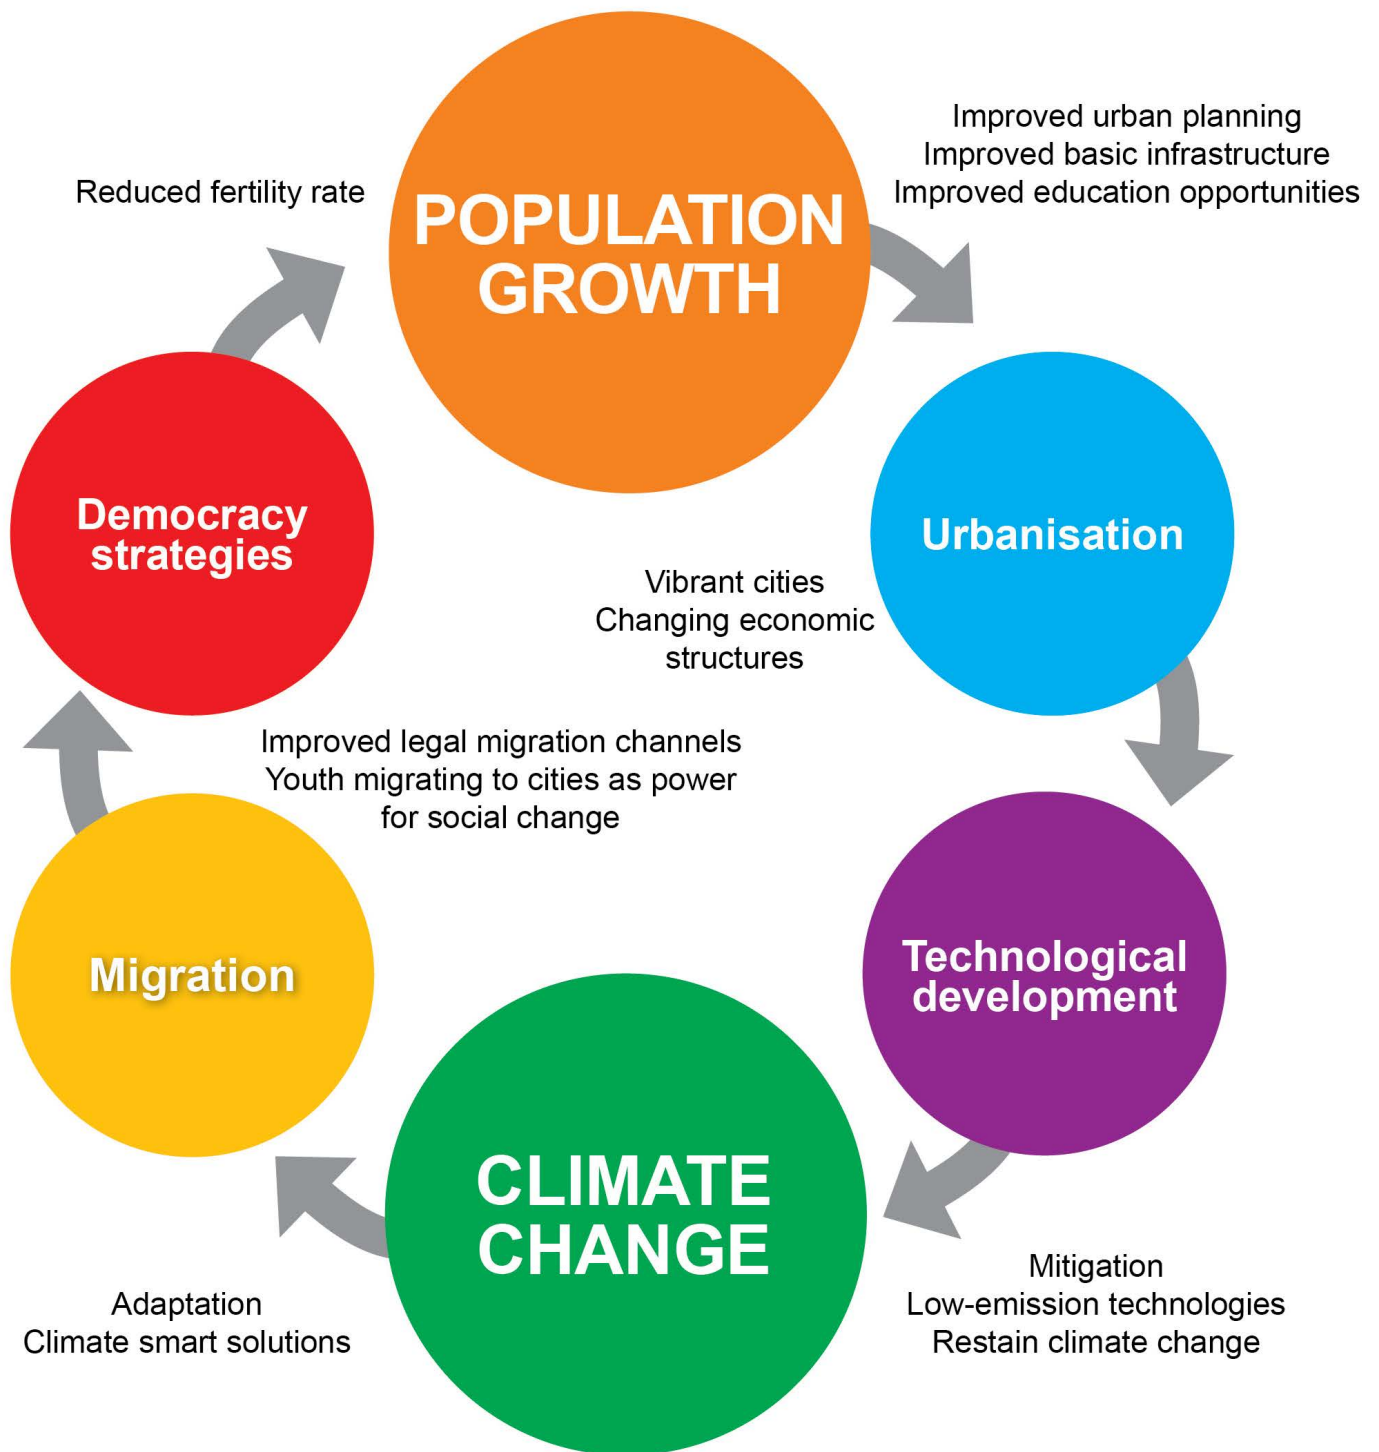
Reduced fertility rate

POPULATION GROWTH

Improved urban planning
Improved basic infrastructure
Improved education opportunities

Democracy strategies

Urbanisation

Vibrant cities
Changing economic structures

Improved legal migration channels
Youth migrating to cities as power for social change

Migration

Technological development

CLIMATE CHANGE

Adaptation
Climate smart solutions

Mitigation
Low-emission technologies
Restain climate change